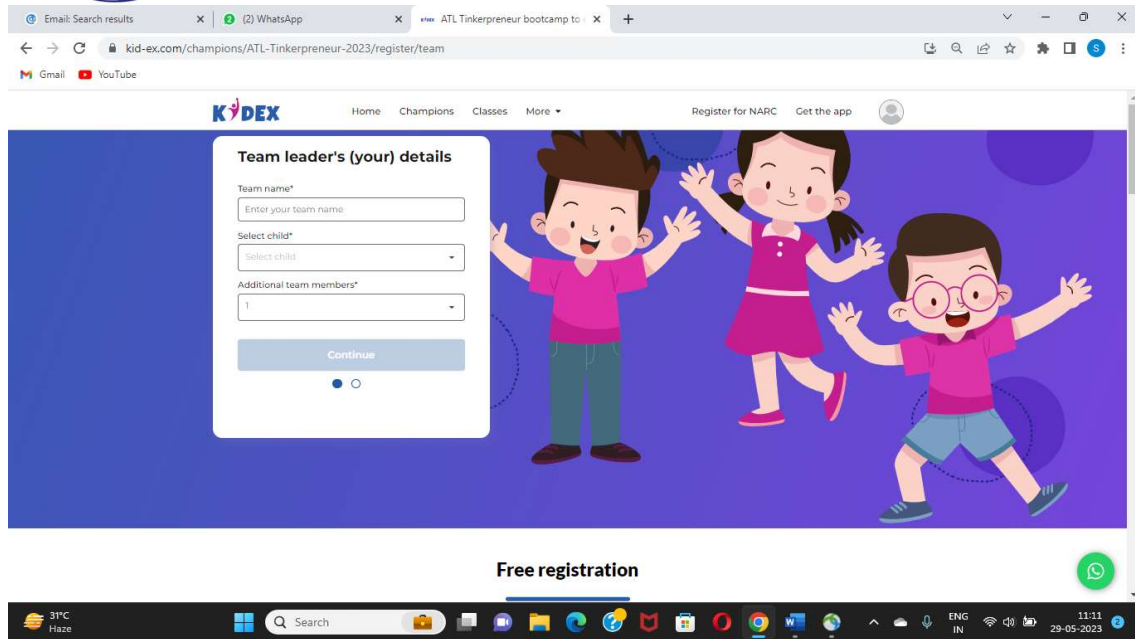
Email: Search results
(2) WhatsApp
ATL Tinkerpreneur bootcamp to

kid-ex.com/champions/ATL-Tinkerpreneur-2023/register/team

Gmail YouTube

KIDEX Home Champions Classes More Register for NARC Get the app

Team leader's (your) details

Team name*
Enter your team name
Select child*
Select child
Additional team members*
1

Continue

Free registration

31°C
Haze
Search
ENG
IN
11:11
29-05-2023
2